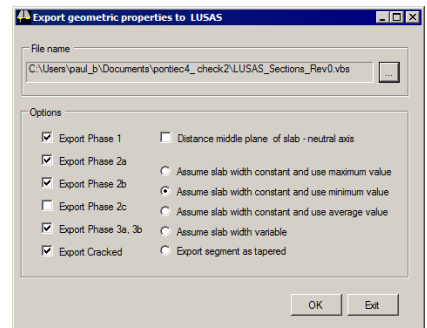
Export geometric properties to LUSAS

File name

C:\Users\paul_b\Documents\pontiec4_check2\LUSAS_Sections_Rev0.vbs

...

Options

Export Phase 1

Export Phase 2a

Export Phase 2b

Export Phase 2c

Export Phase 3a, 3b

Export Cracked

Distance middle plane of slab - neutral axis

Assume slab width constant and use maximum value

Assume slab width constant and use minimum value

Assume slab width constant and use average value

Assume slab width variable

Export segment as tapered

OK

Exit